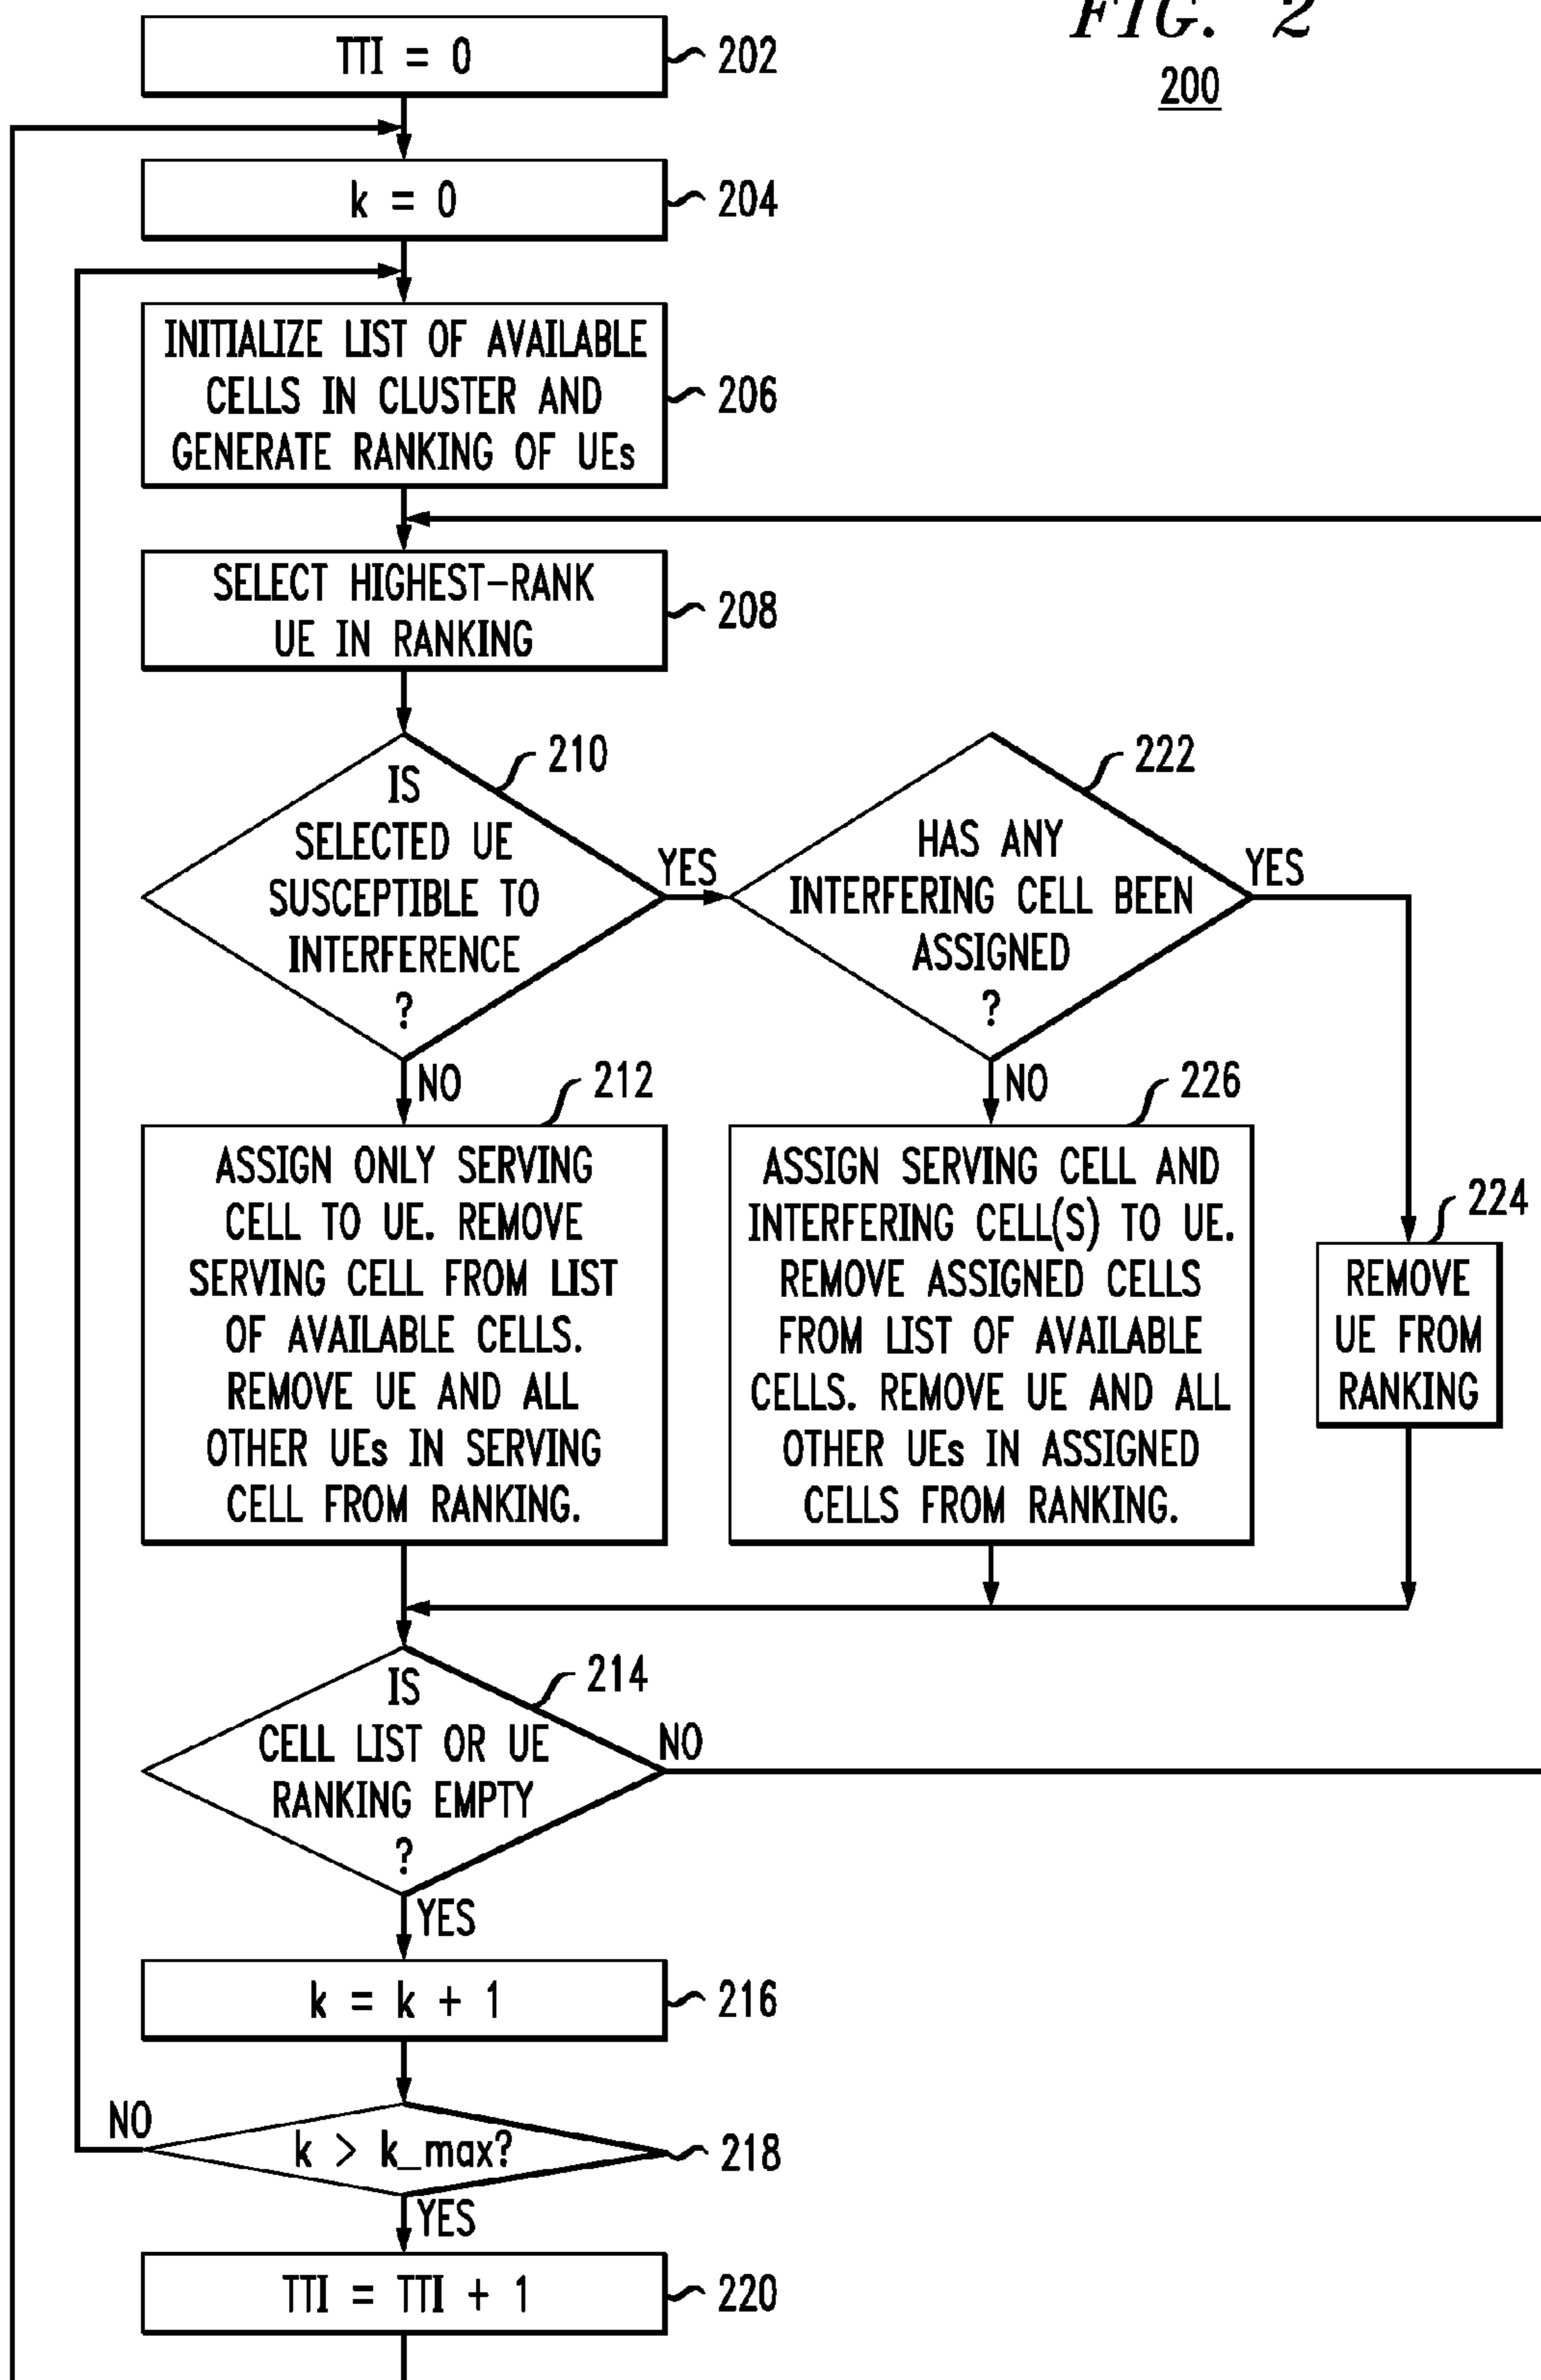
FIG. 2
200

TTI = 0
202

k = 0
204

INITIALIZE LIST OF AVAILABLE CELLS IN CLUSTER AND GENERATE RANKING OF UEs
206

SELECT HIGHEST-RANK UE IN RANKING
208

210
IS SELECTED UE SUSCEPTIBLE TO INTERFERENCE ?

YES

222
HAS ANY INTERFERING CELL BEEN ASSIGNED ?

YES

NO
212
ASSIGN ONLY SERVING CELL TO UE. REMOVE SERVING CELL FROM LIST OF AVAILABLE CELLS. REMOVE UE AND ALL OTHER UEs IN SERVING CELL FROM RANKING.

NO
226
ASSIGN SERVING CELL AND INTERFERING CELL(S) TO UE. REMOVE ASSIGNED CELLS FROM LIST OF AVAILABLE CELLS. REMOVE UE AND ALL OTHER UEs IN ASSIGNED CELLS FROM RANKING.

224
REMOVE UE FROM RANKING

214
IS CELL LIST OR UE RANKING EMPTY ?

NO

YES

k = k + 1
216

NO
k > k_max?
218

YES

TTI = TTI + 1
220